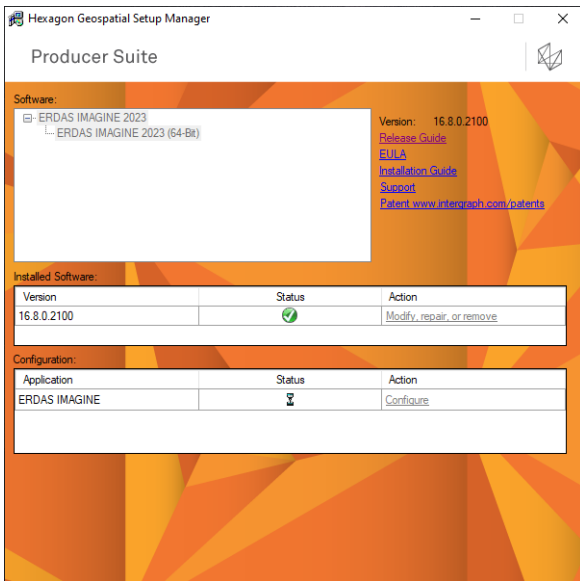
Hexagon Geospatial Setup Manager

Producer Suite

Software:

ERDAS IMAGINE 2023
ERDAS IMAGINE 2023 (64-Bit)

Version: 16.8.0.2100
Release Guide
EULA
Installation Guide
Support
Patent www.intergraph.com/patents

Installed Software:

| Version | Status | Action |
|---|---|---|
| 16.8.0.2100 | | Modify, repair, or remove |

Configuration:

| Application | Status | Action |
|---|---|---|
| ERDAS IMAGINE | | Configure |